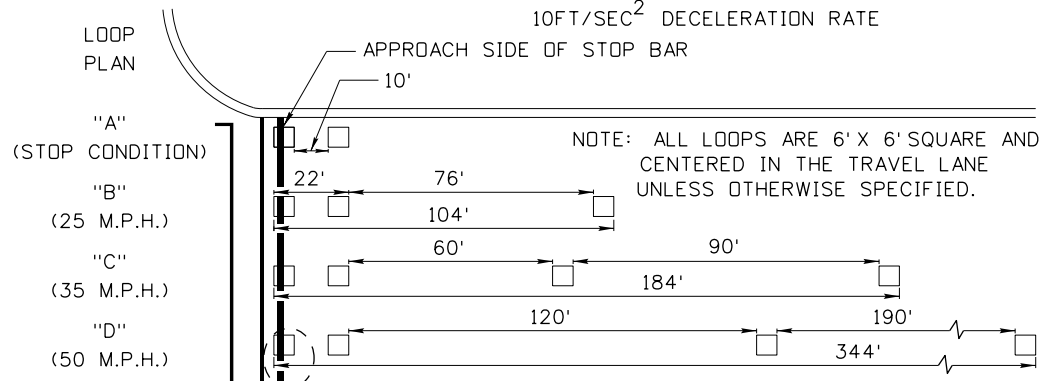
10FT/SEC$^2$ DECELERATION RATE

LOOP PLAN

APPROACH SIDE OF STOP BAR

10'

"A" (STOP CONDITION)

NOTE: ALL LOOPS ARE 6' X 6' SQUARE AND CENTERED IN THE TRAVEL LANE UNLESS OTHERWISE SPECIFIED.

"B" (25 M.P.H.)

22'

76'

104'

"C" (35 M.P.H.)

60'

90'

184'

"D" (50 M.P.H.)

120'

190'

344'